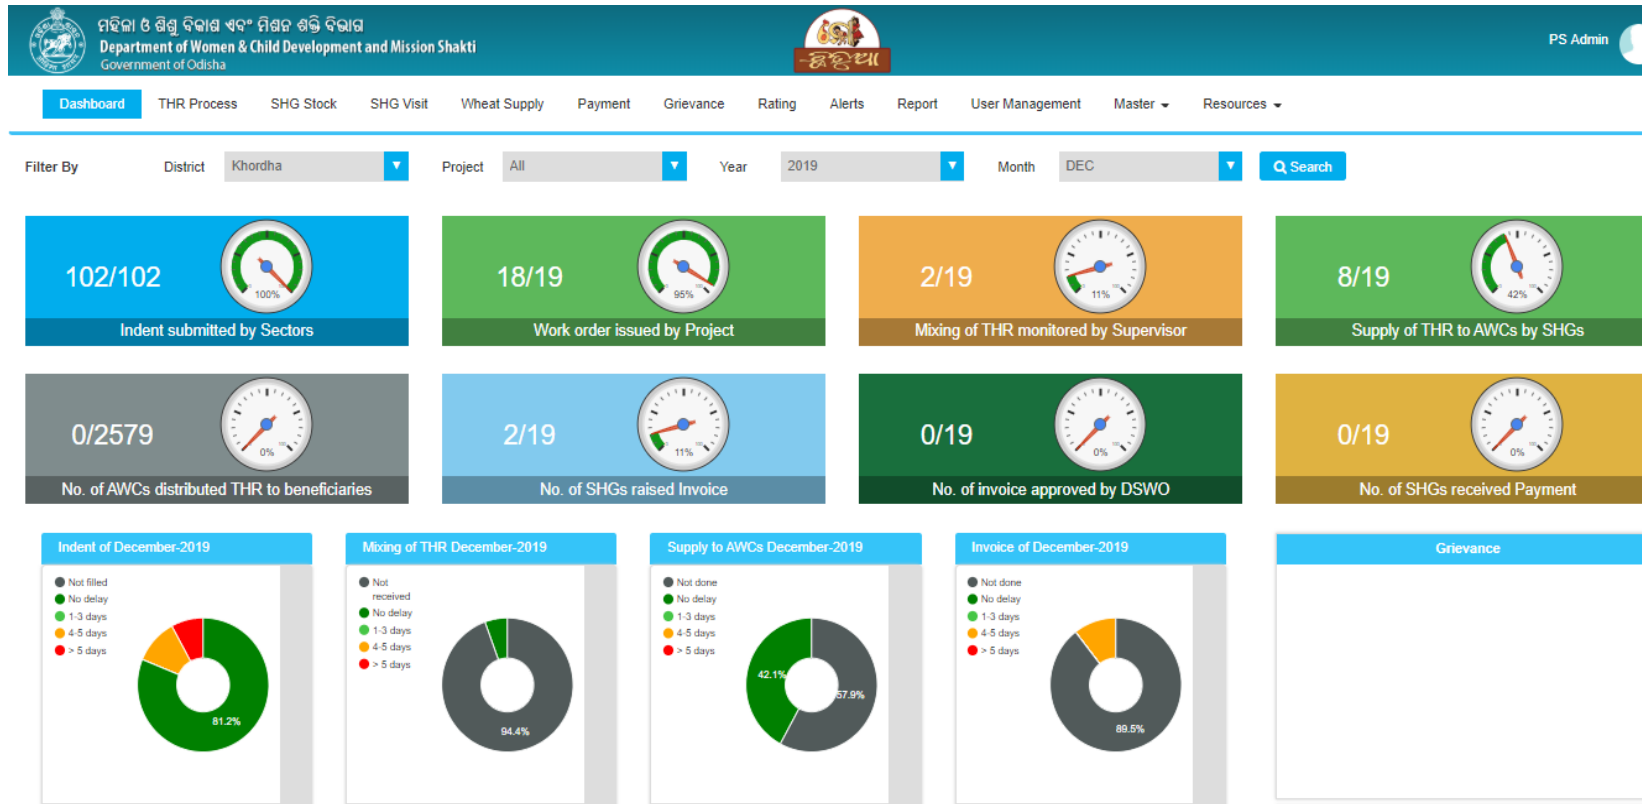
ମହିଳା ଓ ଶିଶୁ ବିକାଶ ଏବଂ ମିଶନ ଶକ୍ତି ବିଭାଗ
Department of Women & Child Development and Mission Shakti
Government of Odisha

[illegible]

PS Admin

Dashboard | THR Process | SHG Stock | SHG Visit | Wheat Supply | Payment | Grievance | Rating | Alerts | Report | User Management | Master | Resources

Filter By District Khordha Project All Year 2019 Month DEC Search

102/102
100%
Indent submitted by Sectors

18/19
95%
Work order issued by Project

2/19
11%
Mixing of THR monitored by Supervisor

8/19
42%
Supply of THR to AWCs by SHGs

0/2579
0%
No. of AWCs distributed THR to beneficiaries

2/19
11%
No. of SHGs raised Invoice

0/19
0%
No. of invoice approved by DSWO

0/19
0%
No. of SHGs received Payment

Indent of December-2019
Not filled
No delay
1-3 days
4-5 days
> 5 days
81.2%

Mixing of THR December-2019
Not received
No delay
1-3 days
4-5 days
> 5 days
94.4%

Supply to AWCs December-2019
Not done
No delay
1-3 days
4-5 days
> 5 days
42.1%
57.9%

Invoice of December-2019
Not done
No delay
1-3 days
4-5 days
> 5 days
89.5%

Grievance